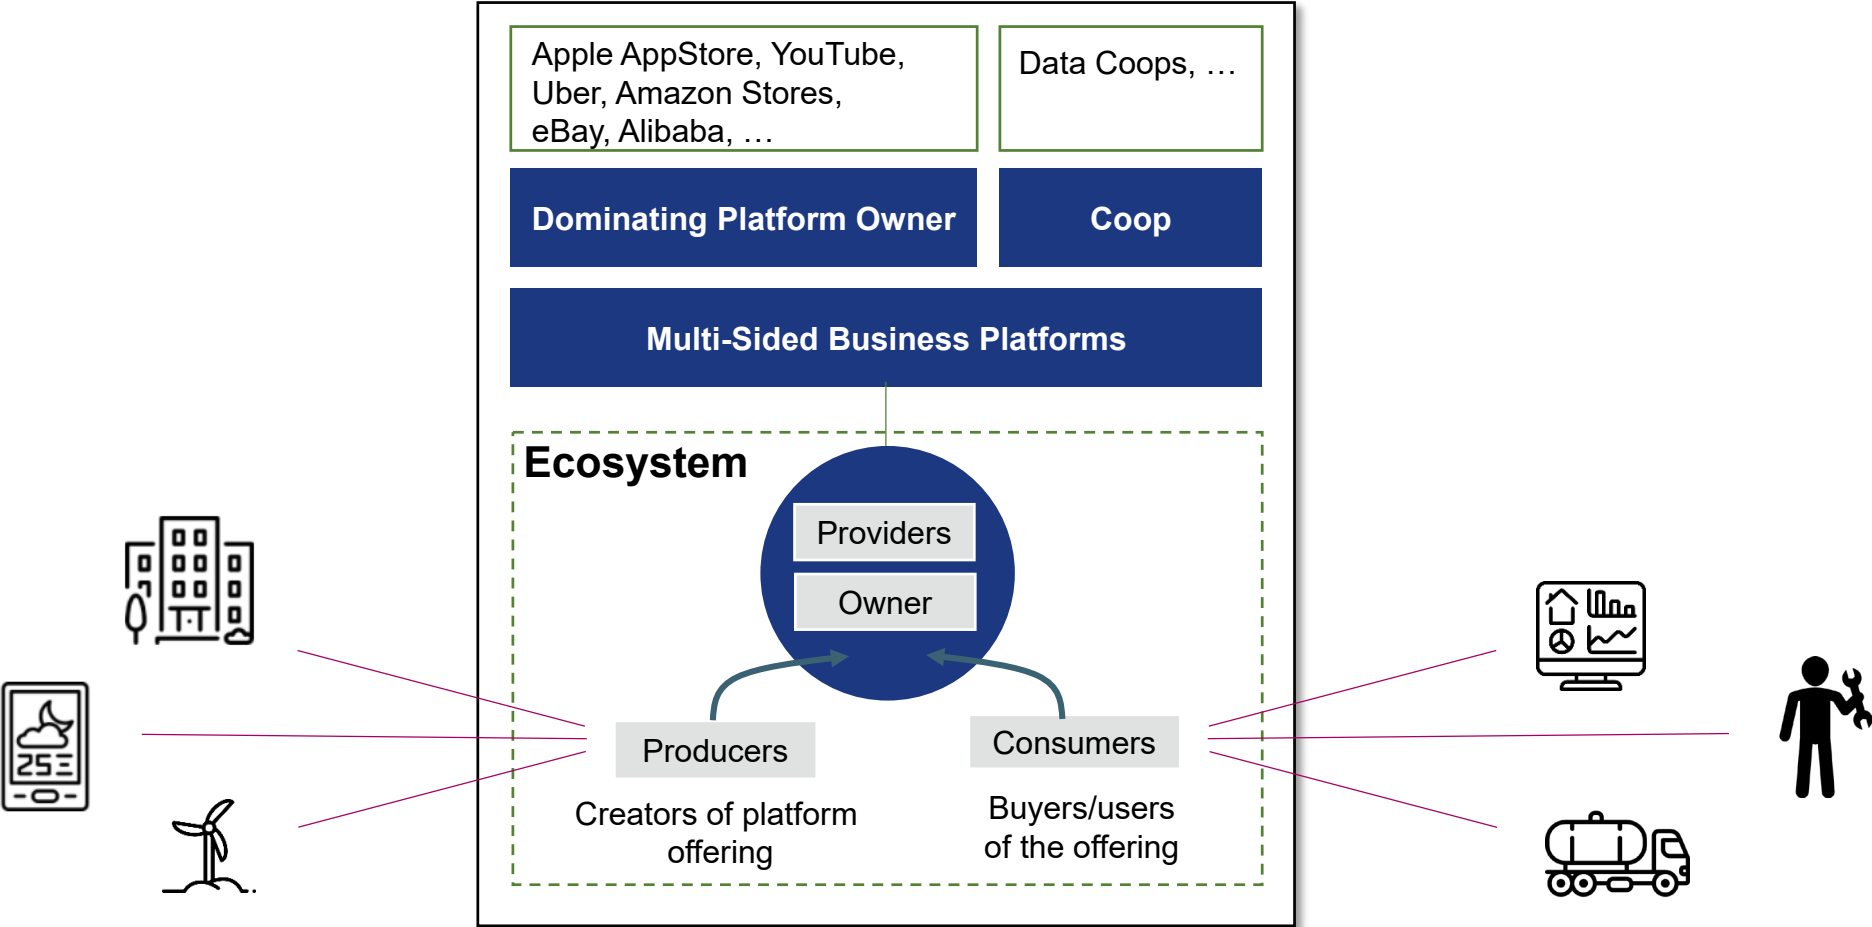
Apple AppStore, YouTube, Uber, Amazon Stores, eBay, Alibaba, …

Data Coops, …

Dominating Platform Owner

Coop

Multi-Sided Business Platforms

Ecosystem

Providers

Owner

Producers

Creators of platform offering

Consumers

Buyers/users of the offering

25